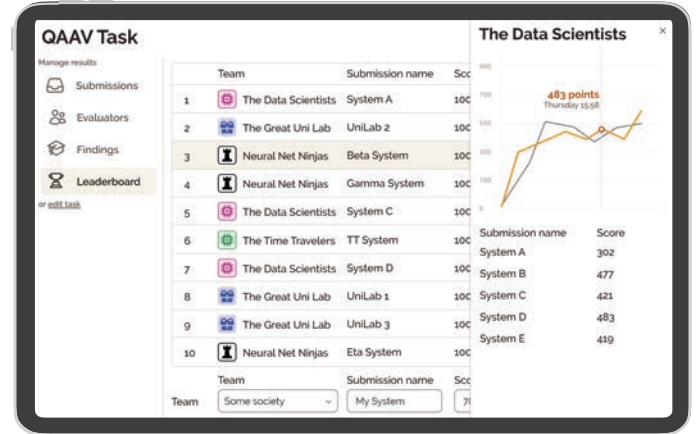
QAAV Task

Manage results

Submissions

Evaluators

Findings

Leaderboard

or edit task

| | Team | Submission name | Sco |
|---|---|---|---|
| 1 | The Data Scientists | System A | 10C |
| 2 | The Great Uni Lab | UniLab 2 | 10C |
| 3 | Neural Net Ninjas | Beta System | 10C |
| 4 | Neural Net Ninjas | Gamma System | 10C |
| 5 | The Data Scientists | System C | 10C |
| 6 | The Time Travelers | TT System | 10C |
| 7 | The Data Scientists | System D | 10C |
| 8 | The Great Uni Lab | UniLab 1 | 10C |
| 9 | The Great Uni Lab | UniLab 3 | 10C |
| 10 | Neural Net Ninjas | Eta System | 10C |

Team | Team: Some society | Submission name: My System | Sc 7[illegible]

The Data Scientists

×

800
700
600
500
400
300
200

483 points
Thursday 15:58

| Submission name | Score |
|---|---|
| System A | 302 |
| System B | 477 |
| System C | 421 |
| System D | 483 |
| System E | 419 |